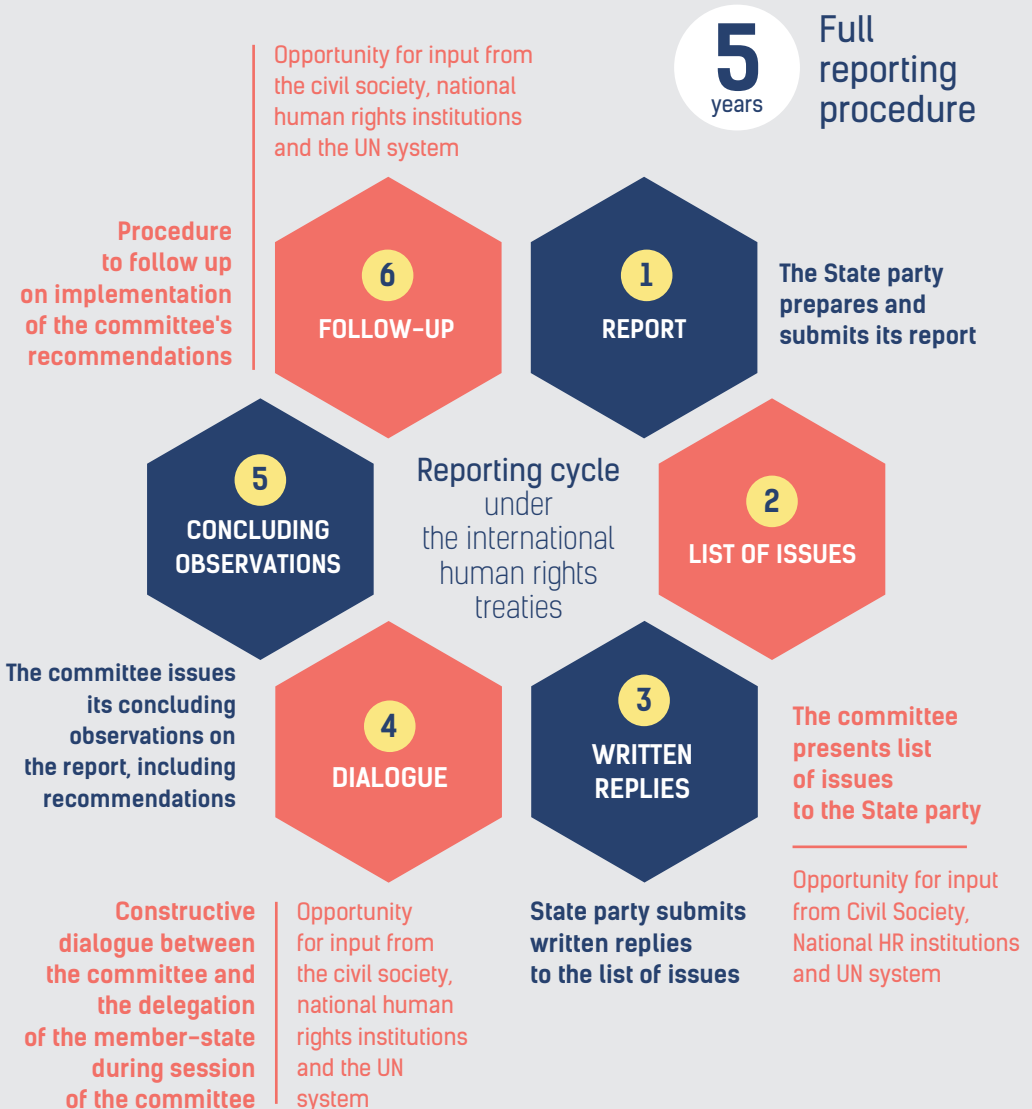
5 years

Full reporting procedure

Opportunity for input from the civil society, national human rights institutions and the UN system

Procedure to follow up on implementation of the committee's recommendations

6
FOLLOW-UP

1
REPORT

The State party prepares and submits its report

5
CONCLUDING OBSERVATIONS

Reporting cycle under the international human rights treaties

2
LIST OF ISSUES

The committee issues its concluding observations on the report, including recommendations

4
DIALOGUE

3
WRITTEN REPLIES

The committee presents list of issues to the State party

Opportunity for input from Civil Society, National HR institutions and UN system

Constructive dialogue between the committee and the delegation of the member-state during session of the committee

Opportunity for input from the civil society, national human rights institutions and the UN system

State party submits written replies to the list of issues